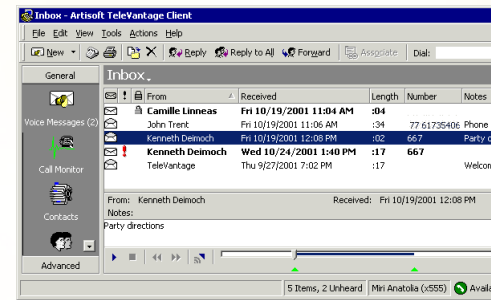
Inbox - Artisoft TeleVantage Client

File Edit View Tools Actions Help

New Reply Reply to All Forward Associate Dial:

General

Voice Messages (2)

Call Monitor

Contacts

Advanced

Inbox.

| | ! | | From | Received | Length | Number | Notes |
|---|---|---|---|---|---|---|---|
| | | | Camille Linneas | Fri 10/19/2001 11:04 AM | :04 | | |
| | | | John Trent | Fri 10/19/2001 11:06 AM | :34 | 77 61735406 | Phone |
| | | | Kenneth Deimoch | Fri 10/19/2001 12:08 PM | :02 | 667 | Party d |
| | ! | | Kenneth Deimoch | Wed 10/24/2001 1:40 PM | :17 | 667 | |
| | | | TeleVantage | Thu 9/27/2001 7:02 PM | :17 | | Welcon |

From: Kenneth Deimoch Received: Fri 10/19/2001 12:08 PM

Notes:

Party directions

5 Items, 2 Unheard Miri Anatolia (x555) Availa